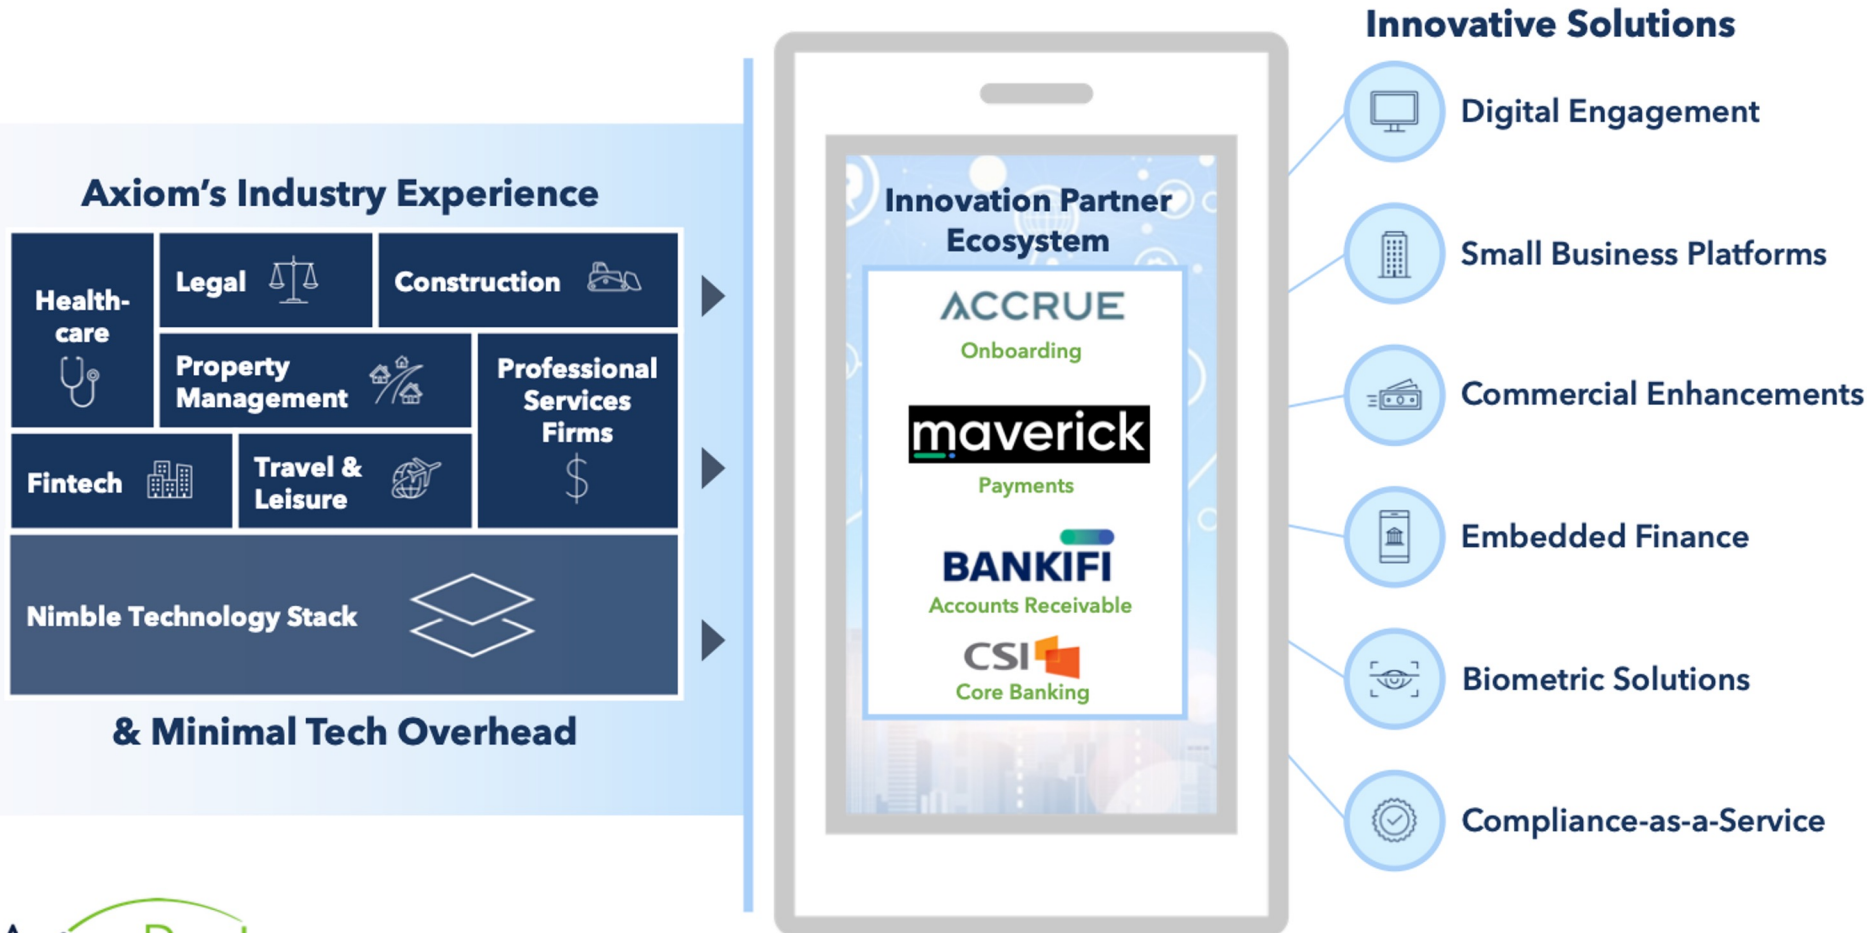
Axiom's Industry Experience

Health-care

Legal

Construction

Property Management

Professional Services Firms

Fintech

Travel & Leisure

Nimble Technology Stack

& Minimal Tech Overhead

Innovation Partner Ecosystem

ACCRUE
Onboarding

maverick
Payments

BANKIFI
Accounts Receivable

CSI
Core Banking

Innovative Solutions

Digital Engagement

Small Business Platforms

Commercial Enhancements

Embedded Finance

Biometric Solutions

Compliance-as-a-Service